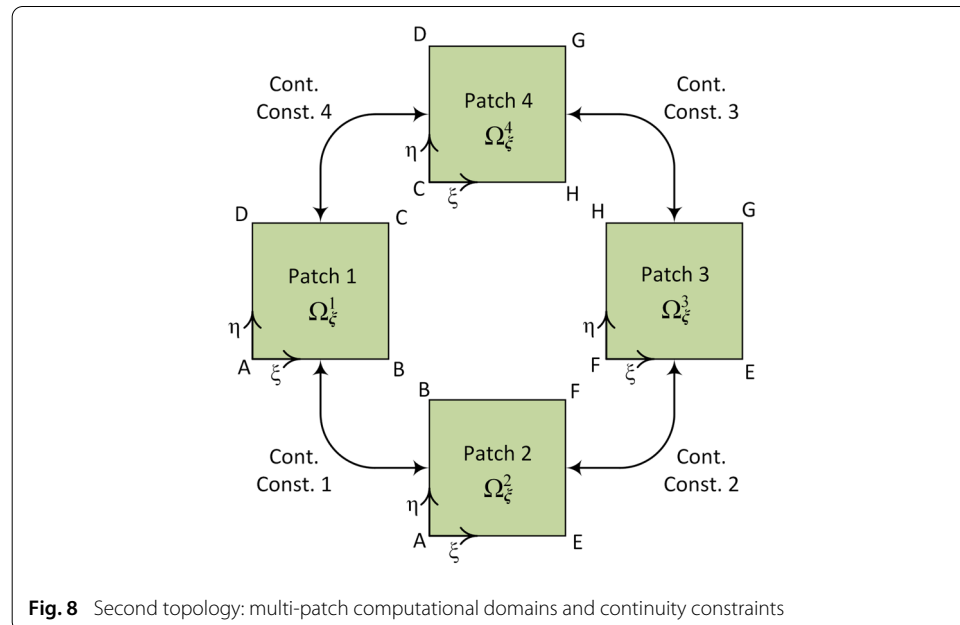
D G
Cont. Const. 4
Patch 4
$\Omega_{\xi}^{4}$
Cont. Const. 3
$\eta$
C H
$\xi$
D C
H G
Patch 1
$\Omega_{\xi}^{1}$
Patch 3
$\Omega_{\xi}^{3}$
$\eta$
$\eta$
A B
$\xi$
F E
$\xi$
B F
Cont. Const. 1
Patch 2
$\Omega_{\xi}^{2}$
Cont. Const. 2
$\eta$
A E
$\xi$

**Fig. 8** Second topology: multi-patch computational domains and continuity constraints